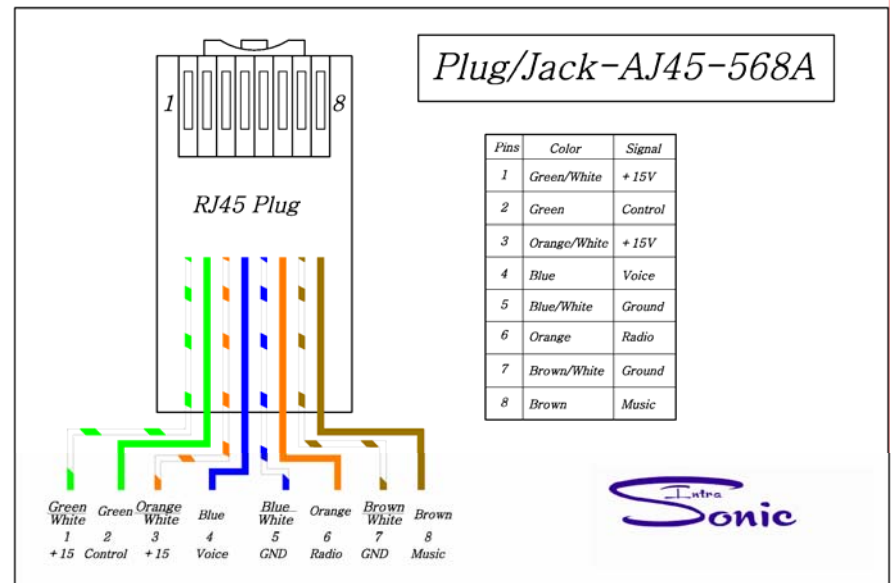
Plug/Jack-AJ45-568A

1 8

RJ45 Plug

| Pins | Color | Signal |
|---|---|---|
| 1 | Green/White | +15V |
| 2 | Green | Control |
| 3 | Orange/White | +15V |
| 4 | Blue | Voice |
| 5 | Blue/White | Ground |
| 6 | Orange | Radio |
| 7 | Brown/White | Ground |
| 8 | Brown | Music |

Green White 1 +15

Green 2 Control

Orange White 3 +15

Blue 4 Voice

Blue White 5 GND

Orange 6 Radio

Brown White 7 GND

Brown 8 Music

Intra Sonic